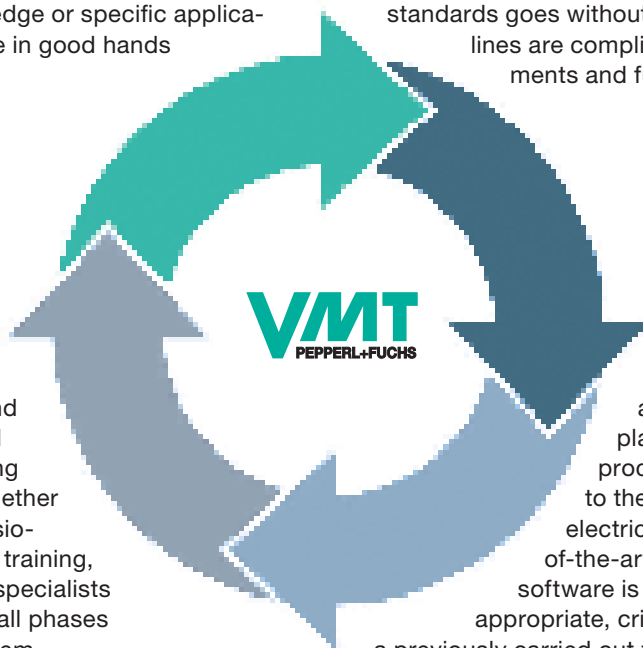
edge or specific applica-
e in good hands

standards goes without
lines are compli
ments and f

VMT
PEPPERL+FUCHS

nd
l
ng
ether
sio-
training,
specialists
all phases

a
pla
proc
to the
electric
of-the-ar
software is
appropriate, cri
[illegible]